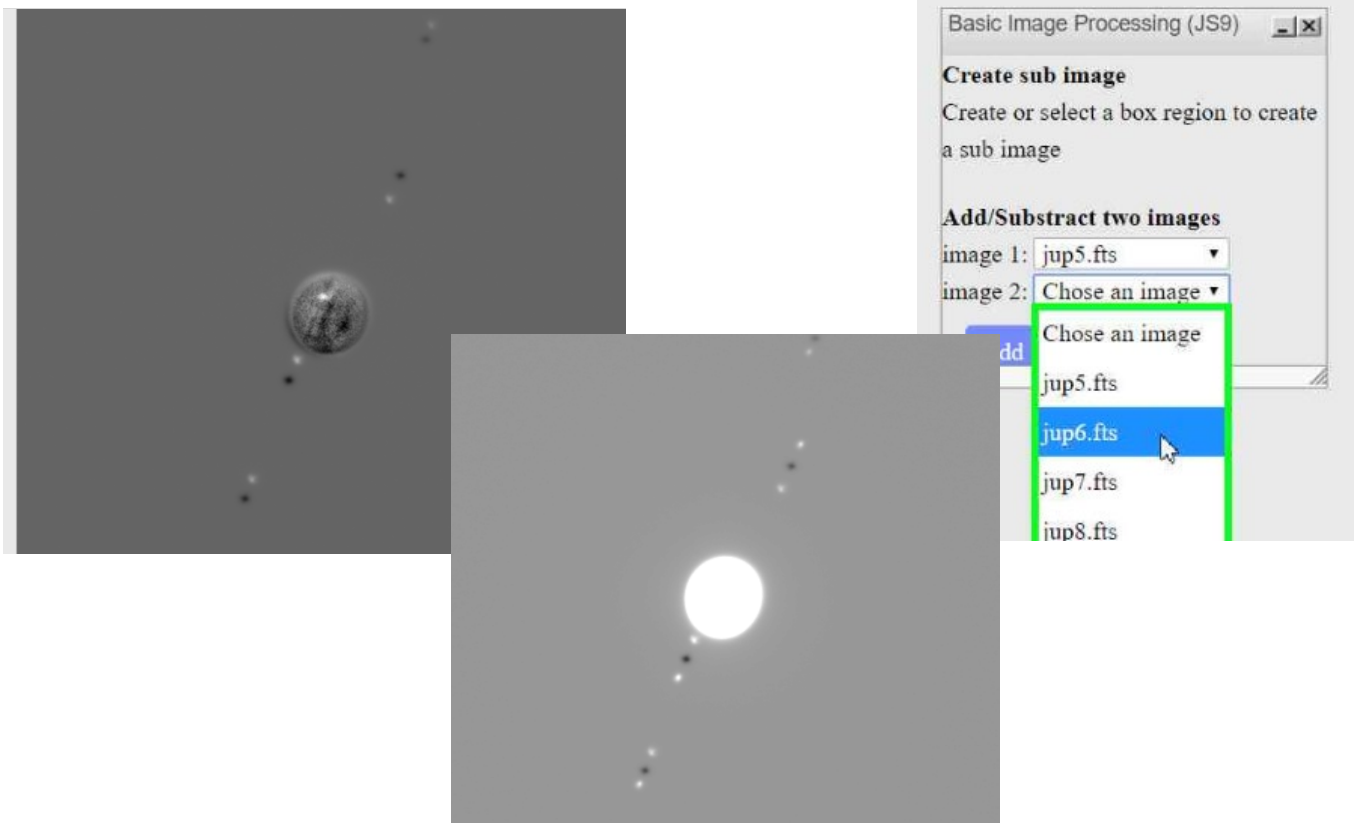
Basic Image Processing (JS9)

Create sub image
Create or select a box region to create a sub image

Add/Substract two images
image 1: jup5.fts
image 2: Chose an image

dd

Chose an image
jup5.fts
jup6.fts
jup7.fts
jup8.fts